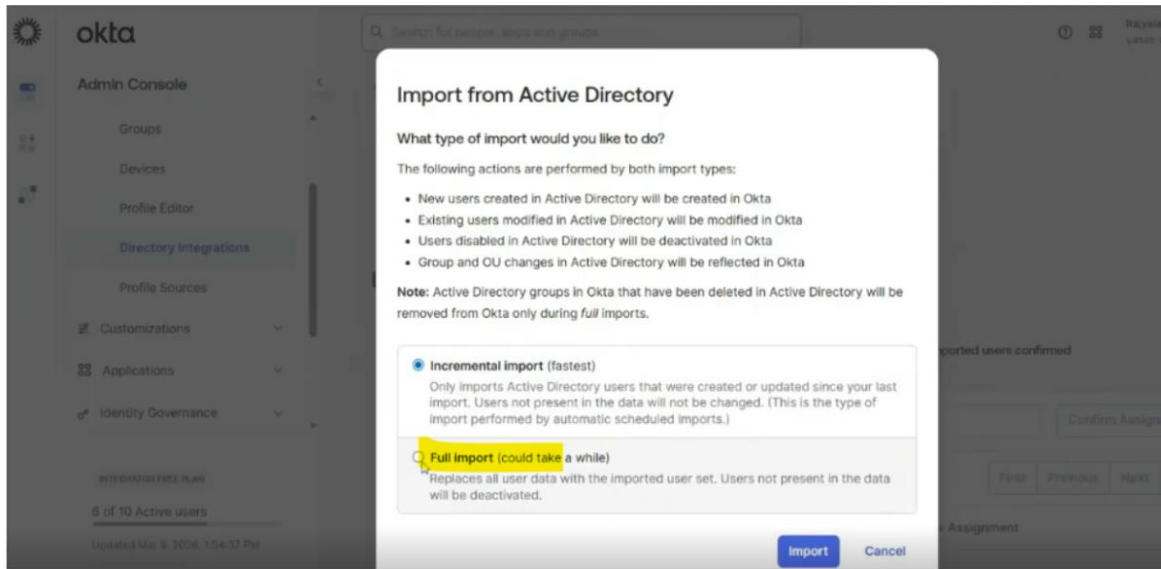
okta

Search for people, apps and groups

Admin Console

Groups

Devices

Profile Editor

Directory Integrations

Profile Sources

Customizations

Applications

Identity Governance

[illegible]

6 of 10 Active users

Updated Mar 9, 2026, 1:54:17 PM

Import from Active Directory

What type of import would you like to do?

The following actions are performed by both import types:

• New users created in Active Directory will be created in Okta
• Existing users modified in Active Directory will be modified in Okta
• Users disabled in Active Directory will be deactivated in Okta
• Group and OU changes in Active Directory will be reflected in Okta

Note: Active Directory groups in Okta that have been deleted in Active Directory will be removed from Okta only during full imports.

Incremental import (fastest)
Only imports Active Directory users that were created or updated since your last import. Users not present in the data will not be changed. (This is the type of import performed by automatic scheduled imports.)

Full import (could take a while)
Replaces all user data with the imported user set. Users not present in the data will be deactivated.

Import Cancel

ported users confirmed

Confirm Assign

First Previous Next

Assignment